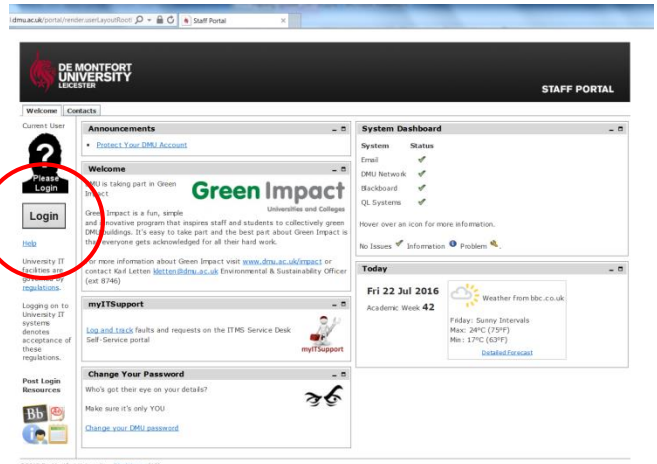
dmu.ac.uk/portal/render.userLayoutRootI
Staff Portal

DE MONTFORT UNIVERSITY LEICESTER

STAFF PORTAL

Welcome
Contacts

Current User

Please Login

Login

Help

University IT facilities are go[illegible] by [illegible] regulations.

Logging on to University IT systems denotes acceptance of these regulations.

Post Login Resources

Announcements

• Protect Your DMU Account

Welcome

DMU is taking part in Green Impact

Green Impact
Universities and Colleges

Green Impact is a fun, simple and innovative program that inspires staff and students to collectively green DMU buildings. It's easy to take part and the best part about Green Impact is that everyone gets acknowledged for all their hard work.

For more information about Green Impact visit www.dmu.ac.uk/impact or contact Kail Letten kletten@dmu.ac.uk Environmental & Sustainability Officer (ext 8746)

myITSupport

Log and track faults and requests on the ITMS Service Desk Self-Service portal

myITSupport

Change Your Password

Who's got their eye on your details?

Make sure it's only YOU

Change your DMU password

System Dashboard

| System | Status |
|---|---|
| Email | ✔ |
| DMU Network | ✔ |
| Blackboard | ✔ |
| QL Systems | ✔ |

Hover over an icon for more information.

No Issues Information Problem

Today

Fri 22 Jul 2016
Academic Week 42

Weather from bbc.co.uk

Friday: Sunny Intervals
Max: 24°C (75°F)
Min: 17°C (63°F)
Detailed Forecast